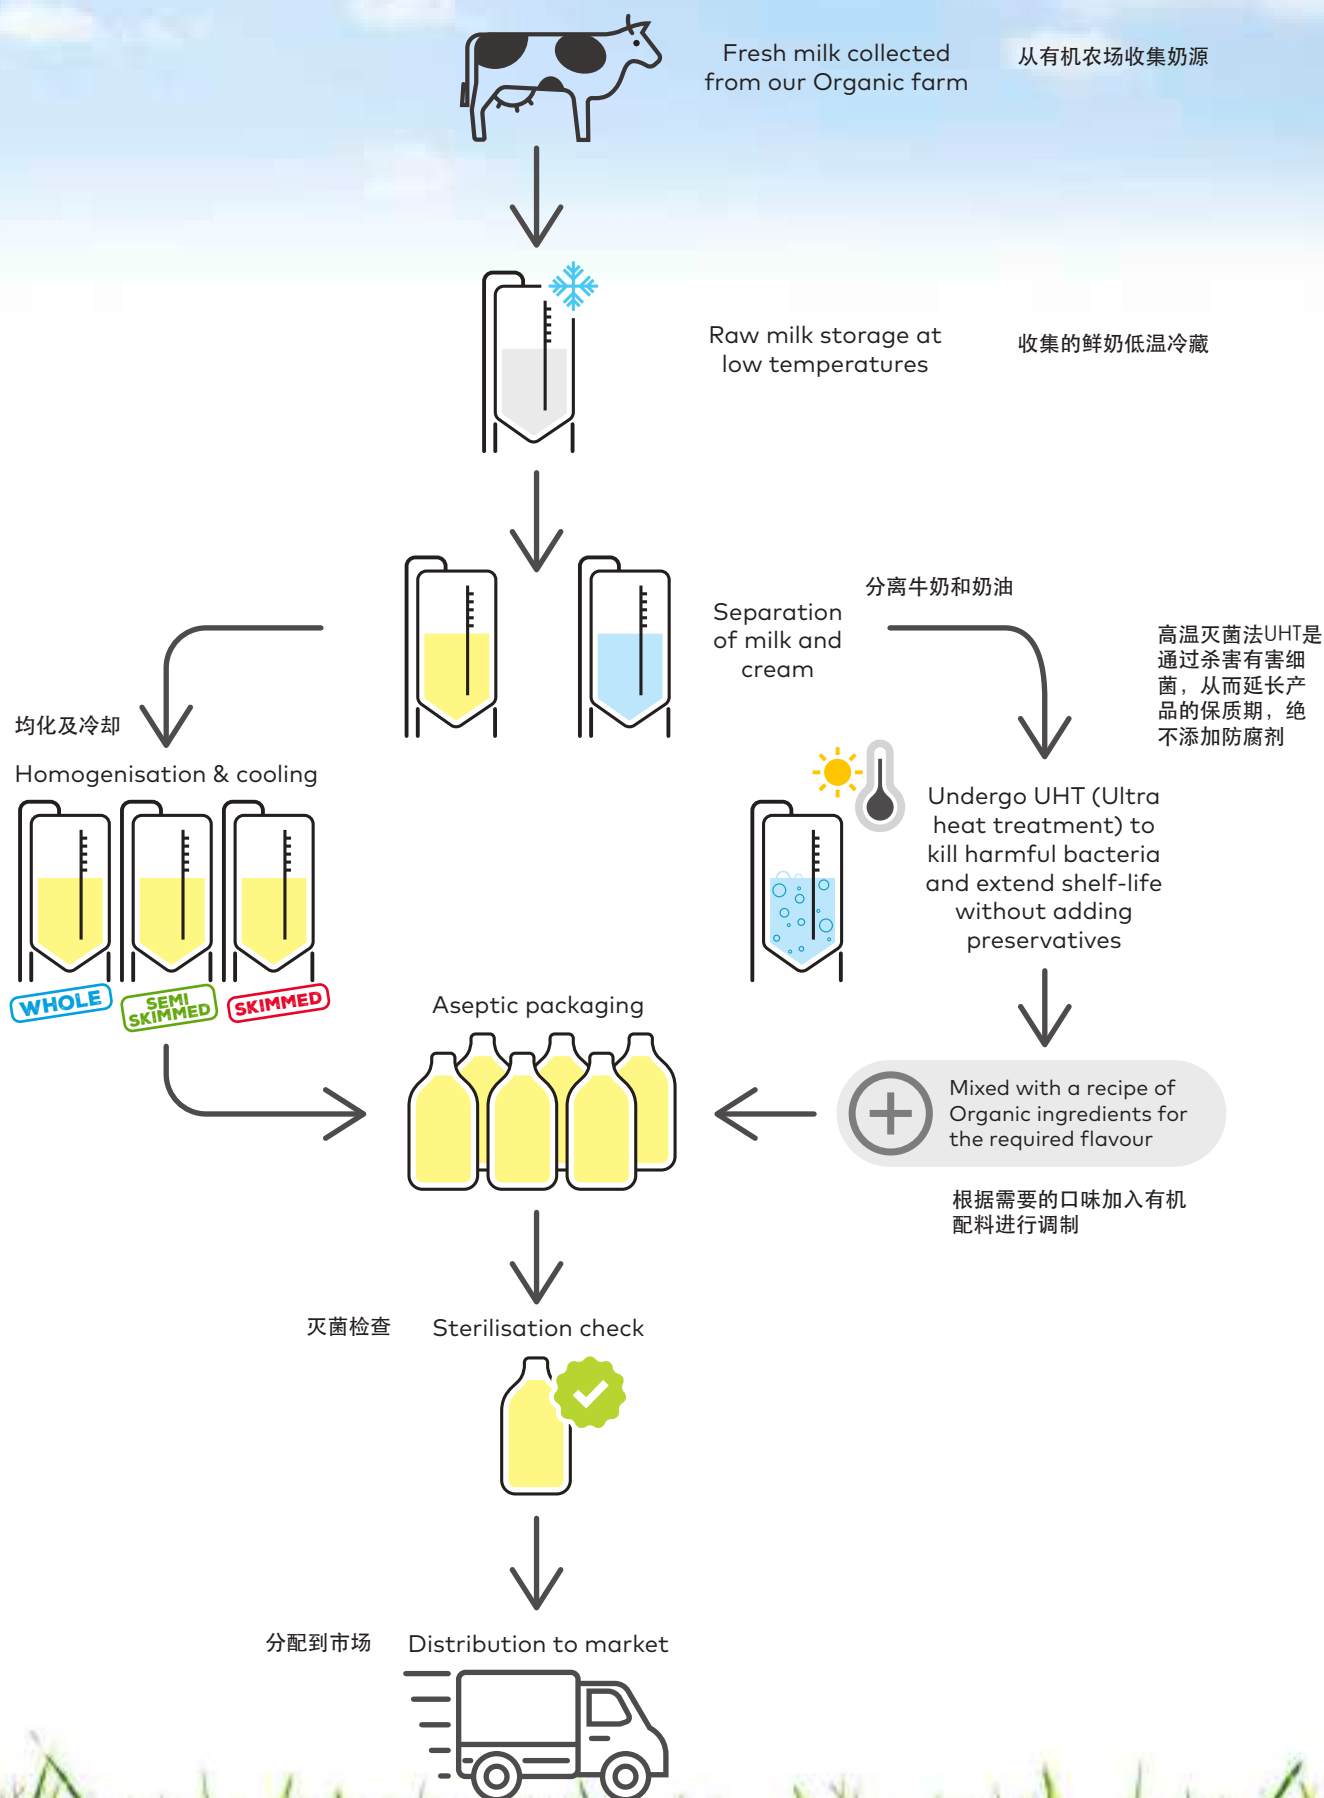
Fresh milk collected from our Organic farm

从有机农场收集奶源

Raw milk storage at low temperatures

收集的鲜奶低温冷藏

分离牛奶和奶油

Separation of milk and cream

高温灭菌法UHT是通过杀害有害细菌，从而延长产品的保质期，绝不添加防腐剂

均化及冷却

Homogenisation & cooling

Undergo UHT (Ultra heat treatment) to kill harmful bacteria and extend shelf-life without adding preservatives

WHOLE

SEMI SKIMMED

SKIMMED

Aseptic packaging

Mixed with a recipe of Organic ingredients for the required flavour

根据需要的口味加入有机配料进行调制

灭菌检查

Sterilisation check

分配到市场

Distribution to market